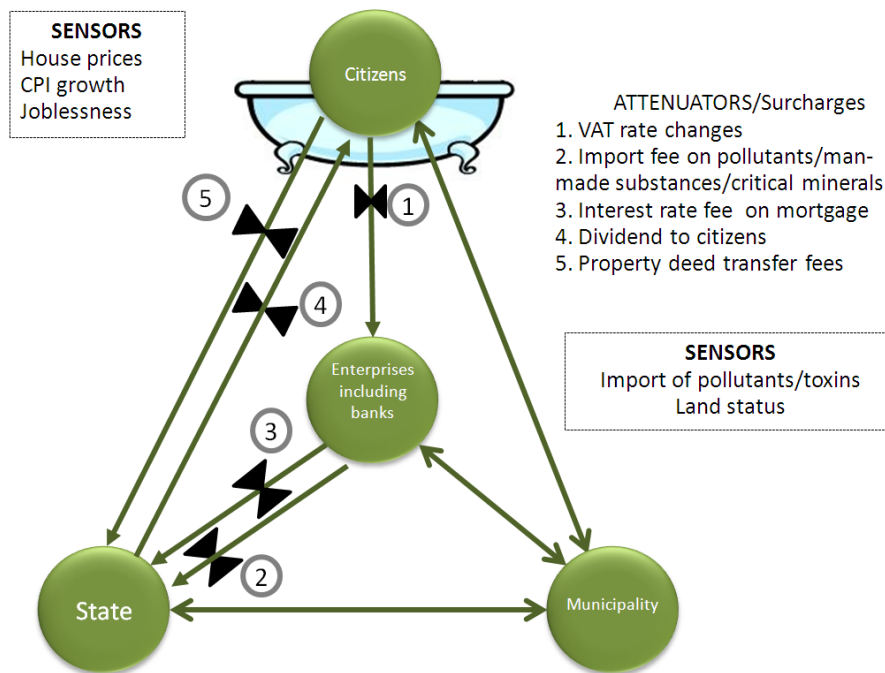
SENSORS
House prices
CPI growth
Joblessness

Citizens

ATTENUATORS/Surcharges
1. VAT rate changes
2. Import fee on pollutants/man-made substances/critical minerals
3. Interest rate fee on mortgage
4. Dividend to citizens
5. Property deed transfer fees

5

1

4

Enterprises including banks

SENSORS
Import of pollutants/toxins
Land status

3

2

State

Municipality